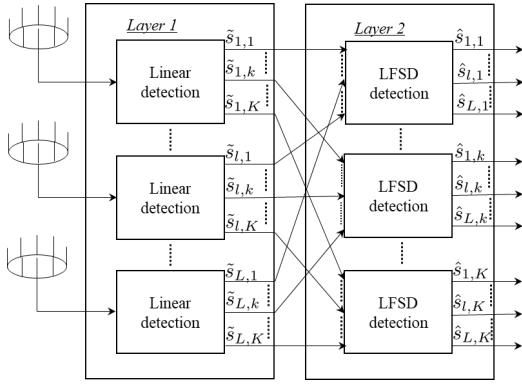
Layer 1

Linear detection

$\tilde{s}_{1,1}$
$\tilde{s}_{1,k}$
$\tilde{s}_{1,K}$

Linear detection

$\tilde{s}_{l,1}$
$\tilde{s}_{l,k}$
$\tilde{s}_{l,K}$

Linear detection

$\tilde{s}_{L,1}$
$\tilde{s}_{L,k}$
$\tilde{s}_{L,K}$

Layer 2

LFSD detection

$\hat{s}_{1,1}$
$\hat{s}_{l,1}$
$\hat{s}_{L,1}$

LFSD detection

$\hat{s}_{1,k}$
$\hat{s}_{l,k}$
$\hat{s}_{L,k}$

LFSD detection

$\hat{s}_{1,K}$
$\hat{s}_{l,K}$
$\hat{s}_{L,K}$